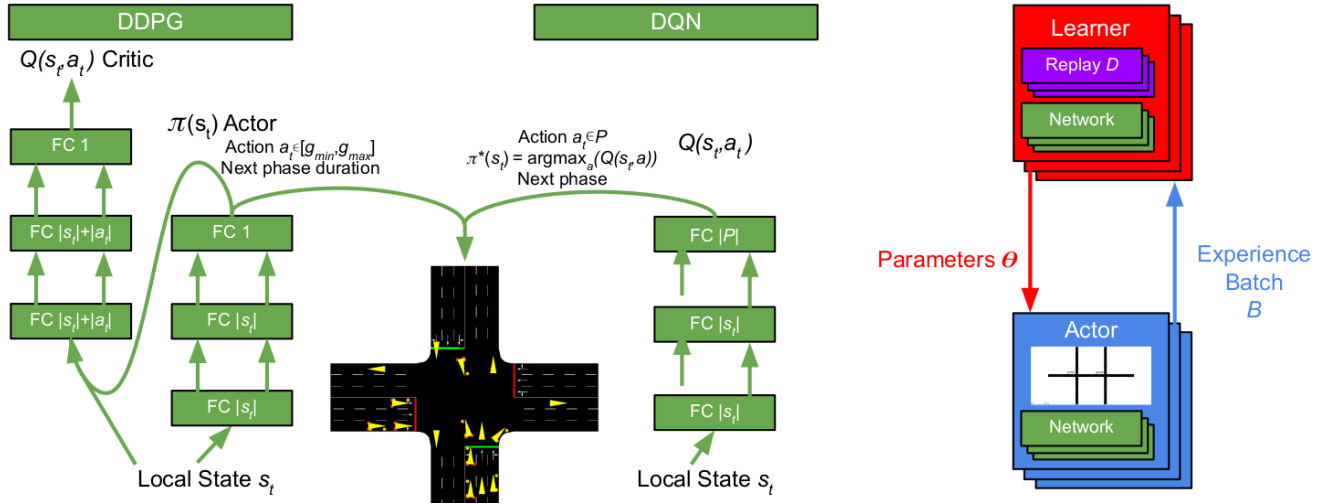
DDPG

$Q(s_t, a_t)$ Critic

FC 1

FC $|s_t|+|a_t|$

FC $|s_t|+|a_t|$

$\pi(s_t)$ Actor

Action $a_t \in [g_{min}, g_{max}]$
Next phase duration

FC 1

FC $|s_t|$

FC $|s_t|$

Local State $s_t$

DQN

Action $a_t \in P$
$\pi^*(s_t) = \text{argmax}_a(Q(s_t, a))$
Next phase

$Q(s_t, a_t)$

FC $|P|$

FC $|s_t|$

FC $|s_t|$

Local State $s_t$

Learner

Replay $D$

Network

Parameters $\theta$

Experience Batch $B$

Actor

Network